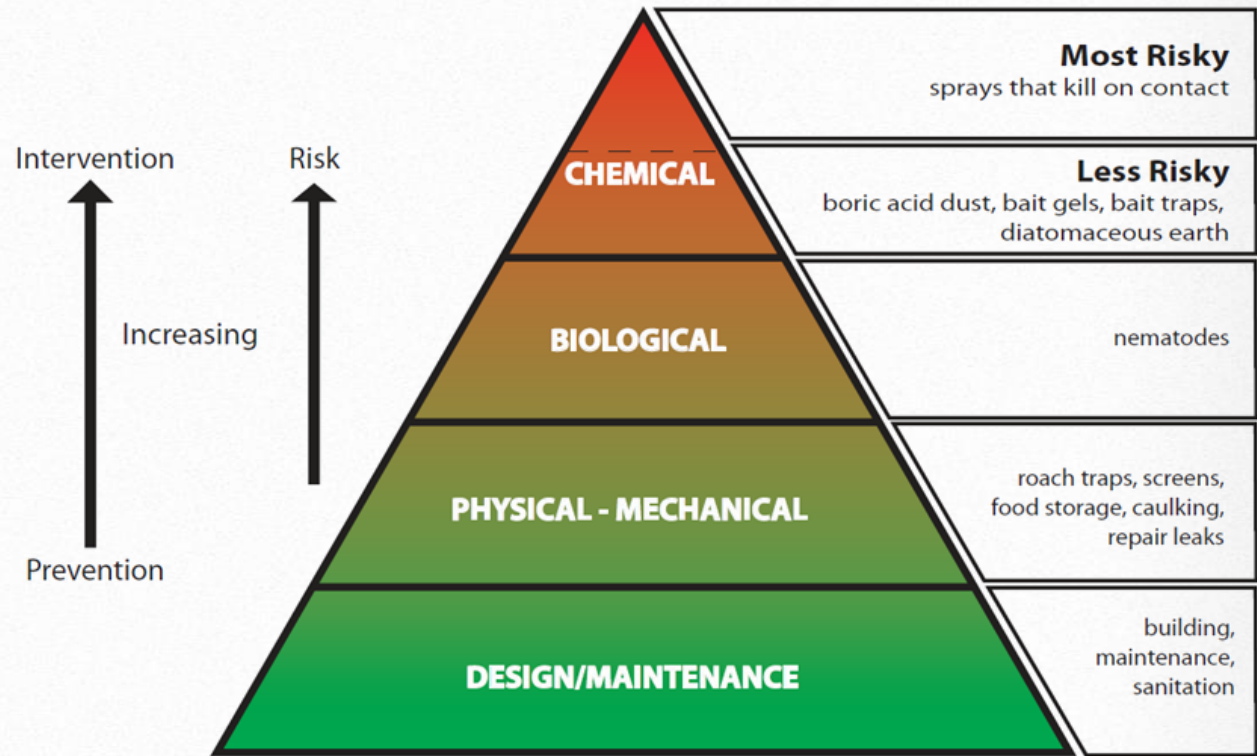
Intervention

Prevention

Risk

Increasing

CHEMICAL

BIOLOGICAL

PHYSICAL - MECHANICAL

DESIGN/MAINTENANCE

Most Risky
sprays that kill on contact

Less Risky
boric acid dust, bait gels, bait traps, diatomaceous earth

nematodes

roach traps, screens, food storage, caulking, repair leaks

building, maintenance, sanitation